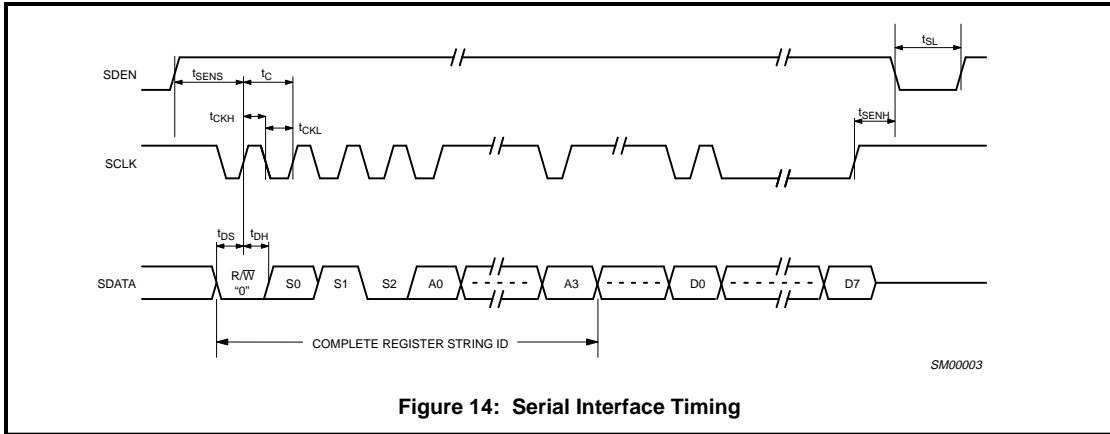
$t_{SL}$

SDEN

$t_{SENS}$

$t_C$

$t_{CKH}$

$t_{CKL}$

$t_{SENH}$

SCLK

$t_{DS}$

$t_{DH}$

SDATA

$R/\overline{W}$ "0"

S0

S1

S2

A0

A3

D0

D7

COMPLETE REGISTER STRING ID

SM00003

Figure 14: Serial Interface Timing